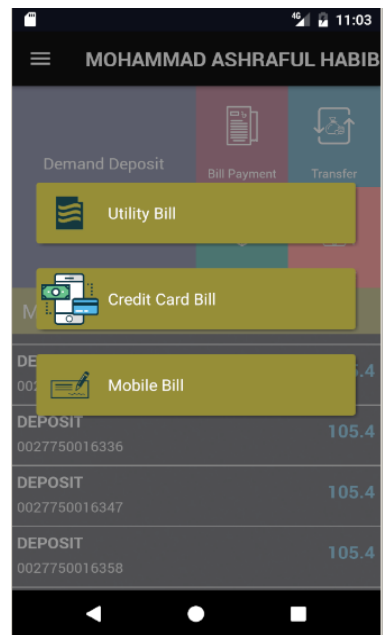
4G 11:03

MOHAMMAD ASHRAFUL HABIB

Demand Deposit

Bill Payment

Transfer

Utility Bill

Credit Card Bill

M

DE

002

105.4

Mobile Bill

DEPOSIT
0027750016336
105.4

DEPOSIT
0027750016347
105.4

DEPOSIT
0027750016358
105.4